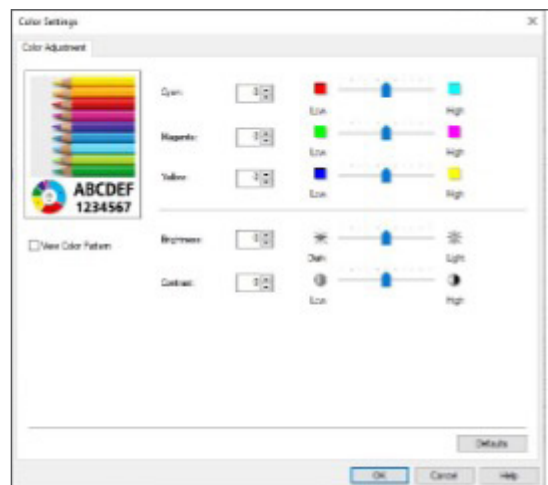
Color Settings

Color Adjustment

ABCDEF
1234567

View Color Pattern

Cyan: 0 Low High

Magenta: 0 Low High

Yellow: 0 Low High

Brightness: 0 Dark Light

Contrast: 0 Low High

Defaults

OK Cancel Help